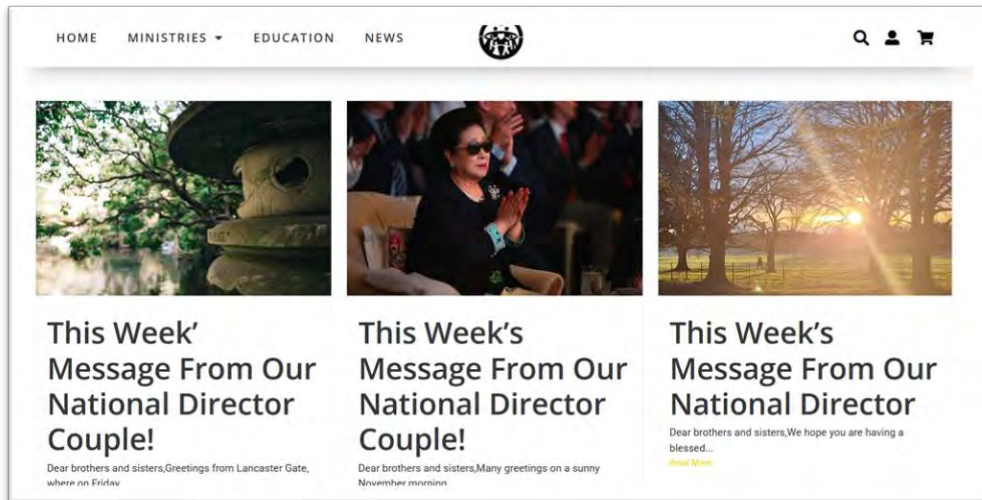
HOME MINISTRIES ▾ EDUCATION NEWS

This Week' Message From Our National Director Couple!

Dear brothers and sisters,Greetings from Lancaster Gate, where on Friday

This Week's Message From Our National Director Couple!

Dear brothers and sisters,Many greetings on a sunny November morning

This Week's Message From Our National Director

Dear brothers and sisters,We hope you are having a blessed...

Read More